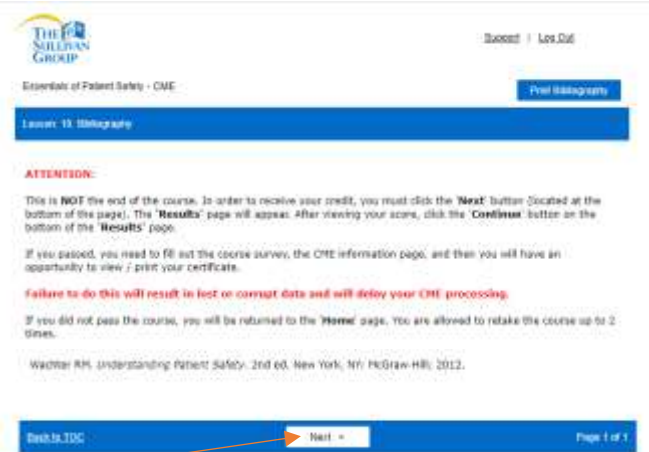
THE SULLIVAN GROUP

Support | Log Out

Essentials of Patient Safety - CME

Print Bibliography

Lesson: 13: Bibliography

ATTENTION:

This is NOT the end of the course. In order to receive your credit, you must click the 'Next' button (located at the bottom of the page). The 'Results' page will appear. After viewing your score, click the 'Continue' button on the bottom of the 'Results' page.

If you passed, you need to fill out the course survey, the CME information page, and then you will have an opportunity to view / print your certificate.

Failure to do this will result in lost or corrupt data and will delay your CME processing.

If you did not pass the course, you will be returned to the 'Home' page. You are allowed to retake the course up to 2 times.

Wachter RM. Understanding Patient Safety. 2nd ed. New York, NY: McGraw-Hill; 2012.

Back to TOC

Next »

Page 1 of 1